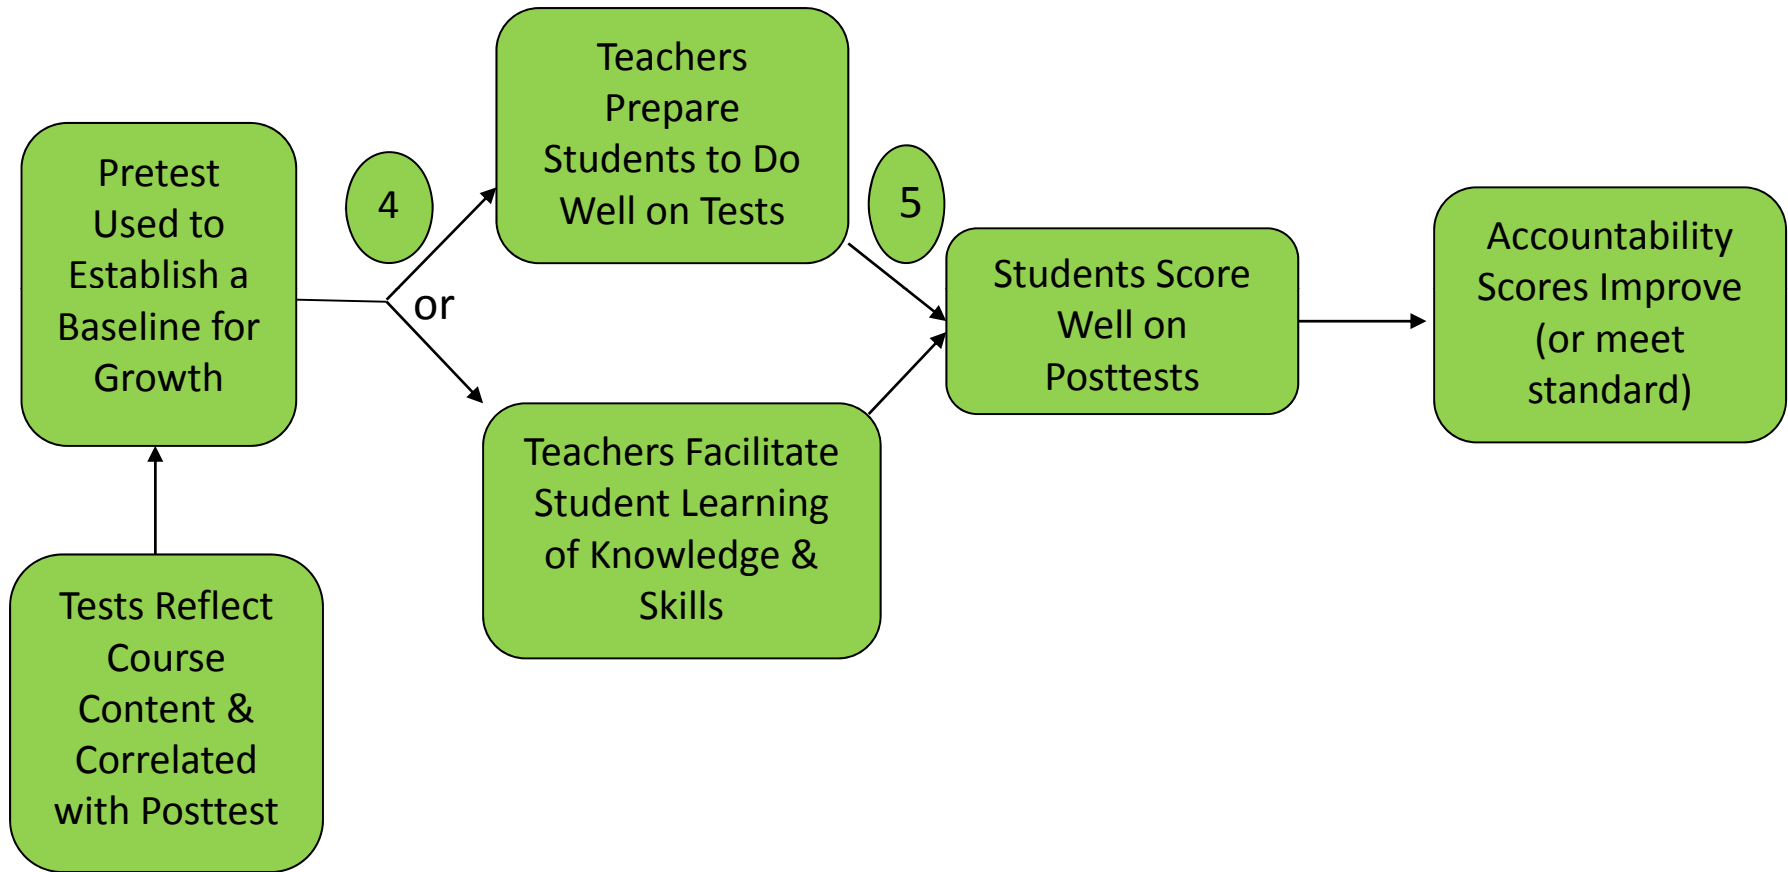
Tests Reflect Course Content & Correlated with Posttest

Pretest Used to Establish a Baseline for Growth

4

or

Teachers Prepare Students to Do Well on Tests

Teachers Facilitate Student Learning of Knowledge & Skills

5

Students Score Well on Posttests

Accountability Scores Improve (or meet standard)